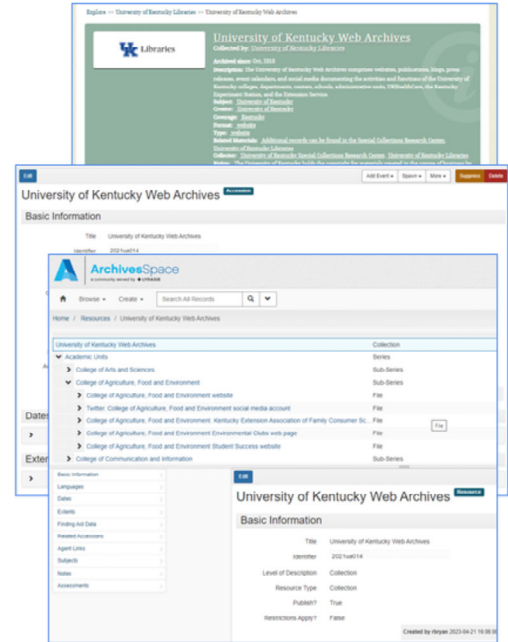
Explore >> University of Kentucky Libraries >> University of Kentucky Web Archives

UK Libraries

University of Kentucky Web Archives

Collected by: University of Kentucky Libraries

Archived since: Oct, 2018

Description: The University of Kentucky Web Archives comprises websites, publications, blogs, group releases, event calendars, and social media documenting the activities and functions of the University of Kentucky colleges, departments, centers, schools, administrative units, UKHealthCare, the Kentucky Experiment Station, and the Extension Service.

Subject: University of Kentucky

Creator: University of Kentucky

Coverage: Kentucky

Format: website

Type: website

Related Materials: Additional records can be found in the Special Collections Research Center, University of Kentucky Libraries

Collector: University of Kentucky Special Collections Research Center, University of Kentucky Libraries

Notes: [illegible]

Edit

Add Event | Spawn | More | Suppress | Delete

University of Kentucky Web Archives Accession

Basic Information

Title University of Kentucky Web Archives

Identifier 2021ua014

Dates

Exter

ArchivesSpace
a community served by LYRASIS

Browse | Create | Search All Records

Home / Resources / University of Kentucky Web Archives

| | |
|---|---|
| University of Kentucky Web Archives | Collection |
| Academic Units | Series |
| College of Arts and Sciences | Sub-Series |
| College of Agriculture, Food and Environment | Sub-Series |
| College of Agriculture, Food and Environment website | File |
| Twitter: College of Agriculture, Food and Environment social media account | File |
| College of Agriculture, Food and Environment: Kentucky Extension Association of Family Consumer Sc... | File |
| College of Agriculture, Food and Environment Environmental Clubs web page | File |
| College of Agriculture, Food and Environment Student Success website | File |
| College of Communication and Information | Sub-Series |

File

Basic Information
Languages
Dates
Extents
Finding Aid Data
Related Accessions
Agent Links
Subjects
Notes
Assessments

Edit

University of Kentucky Web Archives Resource

Basic Information

Title University of Kentucky Web Archives

Identifier 2021ua014

Level of Description Collection

Resource Type Collection

Publish? True

Restrictions Apply? False

Created by rbryan 2023-04-21 16:08:30